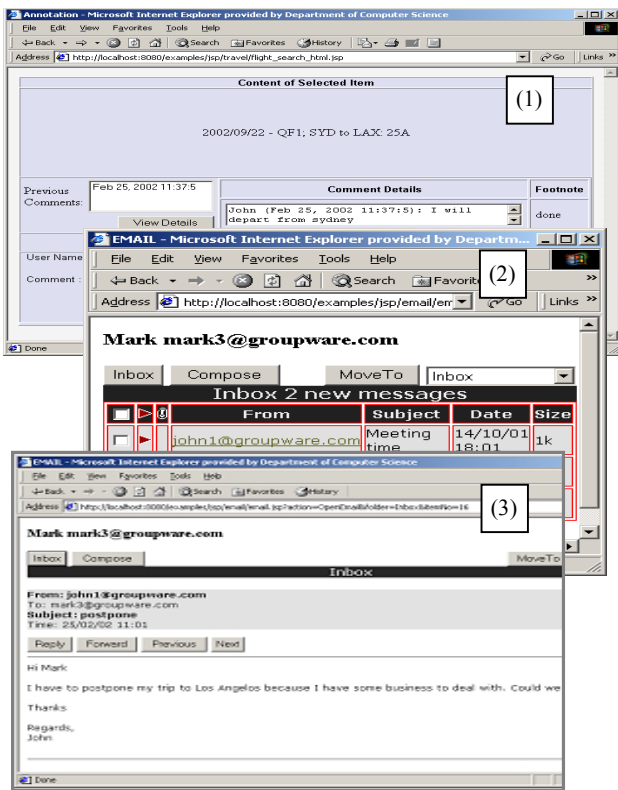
Annotation - Microsoft Internet Explorer provided by Department of Computer Science

File Edit View Favorites Tools Help

Back Search Favorites History

Address http://localhost:8080/examples/jsp/travel/flight_search_html.jsp Go Links

Content of Selected Item

(1)

2002/09/22 - QF1; SYD to LAX: 25A

Previous Comments: Feb 25, 2002 11:37:5

View Details

Comment Details

John (Feb 25, 2002 11:37:5): I will depart from sydney

Footnote

done

User Name

Comment :

Done

EMAIL - Microsoft Internet Explorer provided by Departm...

File Edit View Favorites Tools Help

Back Search Favorit

(2)

Address http://localhost:8080/examples/jsp/email/em Go Links

Mark mark3@groupware.com

Inbox Compose MoveTo Inbox

Inbox 2 new messages

| | | | From | Subject | Date | Size |
|---|---|---|---|---|---|---|
| | | | john1@groupware.com | Meeting time | 14/10/01 18:01 | 1k |

EMAIL - Microsoft Internet Explorer provided by Department of Computer Science

File Edit View Favorites Tools Help

Back Search Favorites History

Address http://localhost:8080/examples/jsp/email/email.jsp?action=OpenEmail&folder=Inbox&itemNo=16

(3)

Mark mark3@groupware.com

Inbox Compose MoveTo

Inbox

From: john1@groupware.com
To: mark3@groupware.com
Subject: postpone
Time: 25/02/02 11:01

Reply Forward Previous Next

Hi Mark

I have to postpone my trip to Los Angelos because I have some business to deal with. Could we

Thanks

Regards,
John

Done